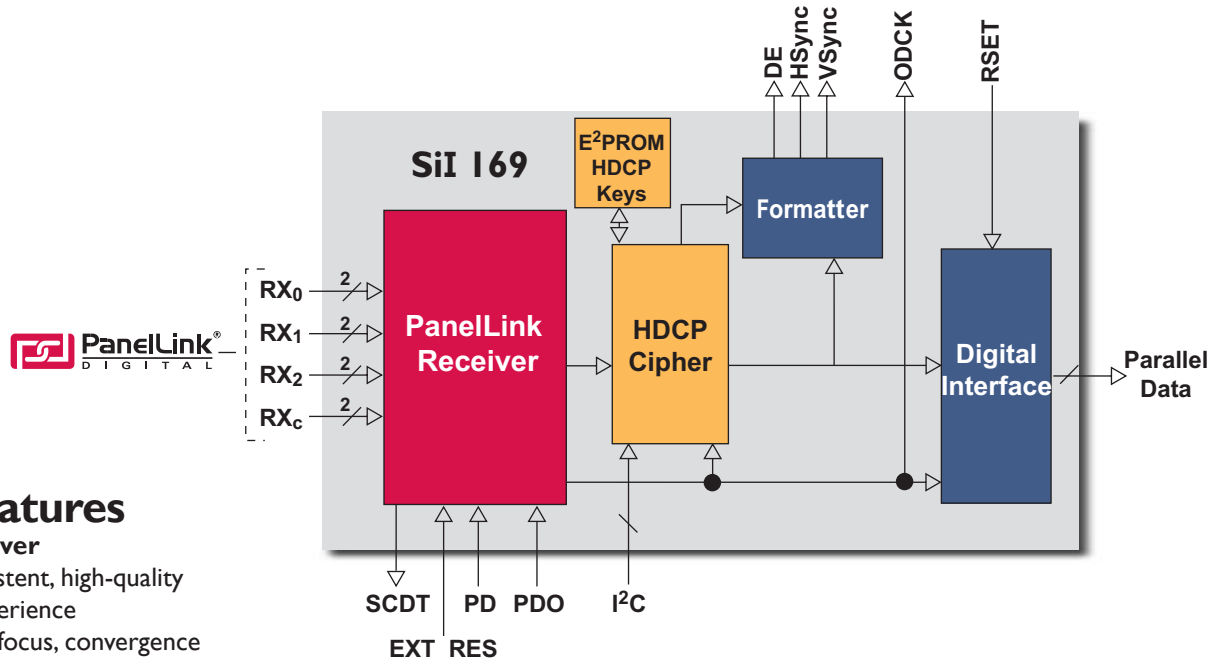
DE HSync VSync ODCK RSET

SiI 169

$E^2$PROM HDCP Keys

Formatter

PanelLink DIGITAL

$RX_0$ 2
$RX_1$ 2
$RX_2$ 2
$RX_c$ 2

PanelLink Receiver

HDCP Cipher

Digital Interface

Parallel Data

atures
ver
stent, high-quality
erience
focus, convergence

SCDT PD PDO $I^2C$
EXT RES